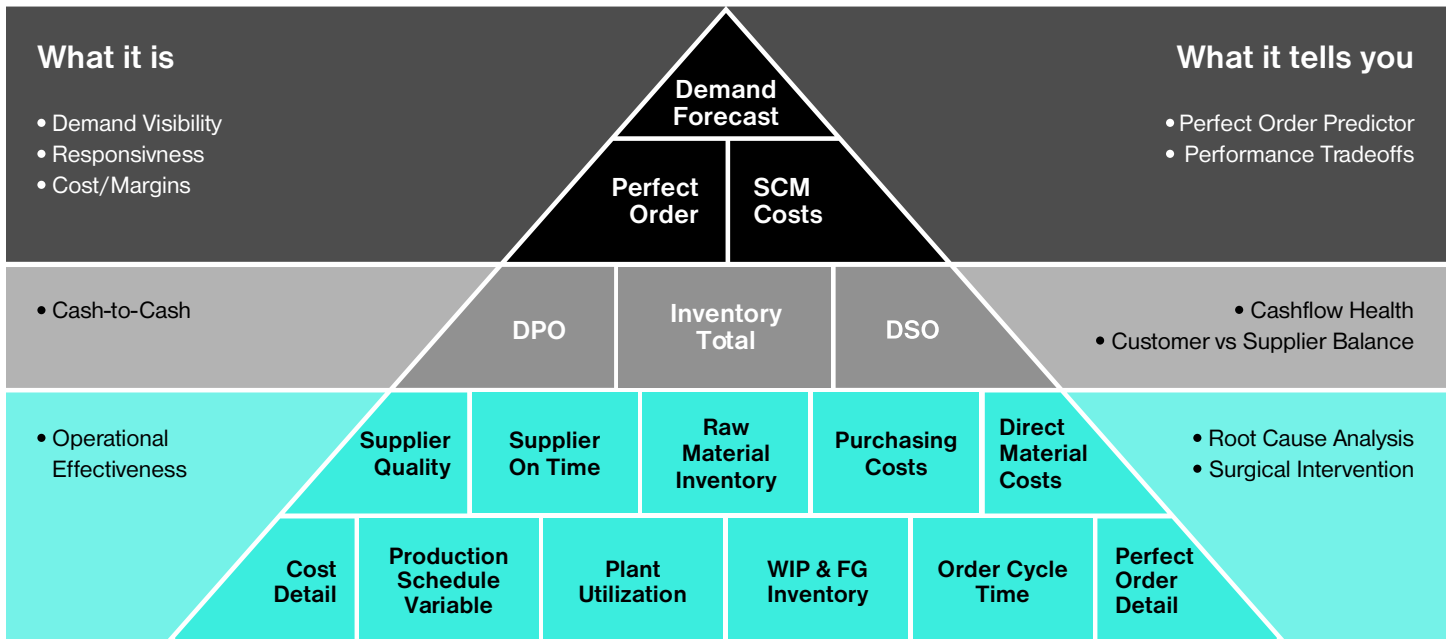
What it is

• Demand Visibility
• Responsivness
• Cost/Margins

Demand Forecast

Perfect Order

SCM Costs

What it tells you

• Perfect Order Predictor
• Performance Tradeoffs

• Cash-to-Cash

DPO

Inventory Total

DSO

• Cashflow Health
• Customer vs Supplier Balance

• Operational Effectiveness

Supplier Quality

Supplier On Time

Raw Material Inventory

Purchasing Costs

Direct Material Costs

• Root Cause Analysis
• Surgical Intervention

Cost Detail

Production Schedule Variable

Plant Utilization

WIP & FG Inventory

Order Cycle Time

Perfect Order Detail